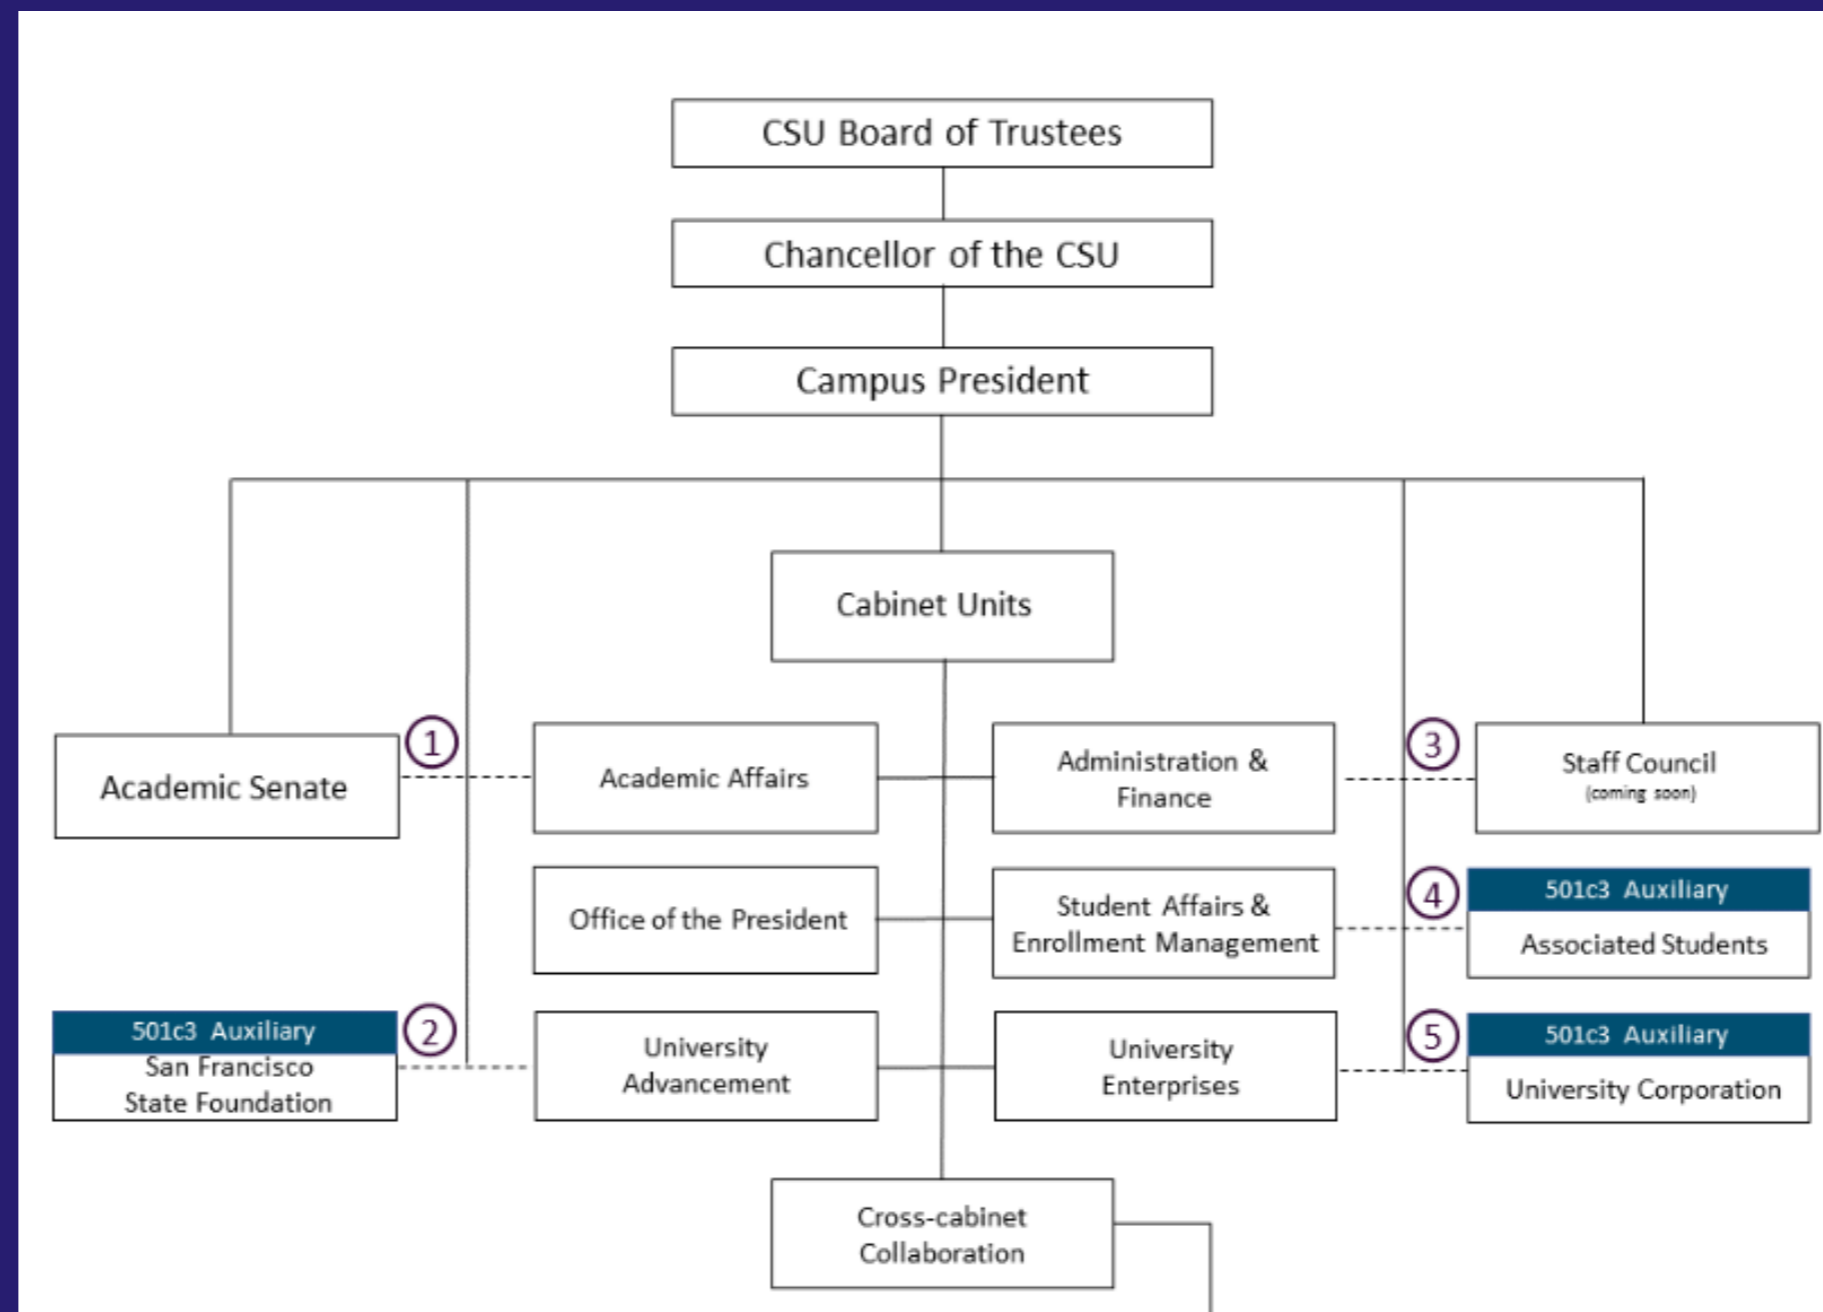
CSU Board of Trustees

Chancellor of the CSU

Campus President

Cabinet Units

Academic Senate

1

Academic Affairs

Administration & Finance

3

Staff Council
(coming soon)

Office of the President

Student Affairs & Enrollment Management

4

501c3 Auxiliary
Associated Students

501c3 Auxiliary
San Francisco State Foundation

2

University Advancement

University Enterprises

5

501c3 Auxiliary
University Corporation

Cross-cabinet Collaboration